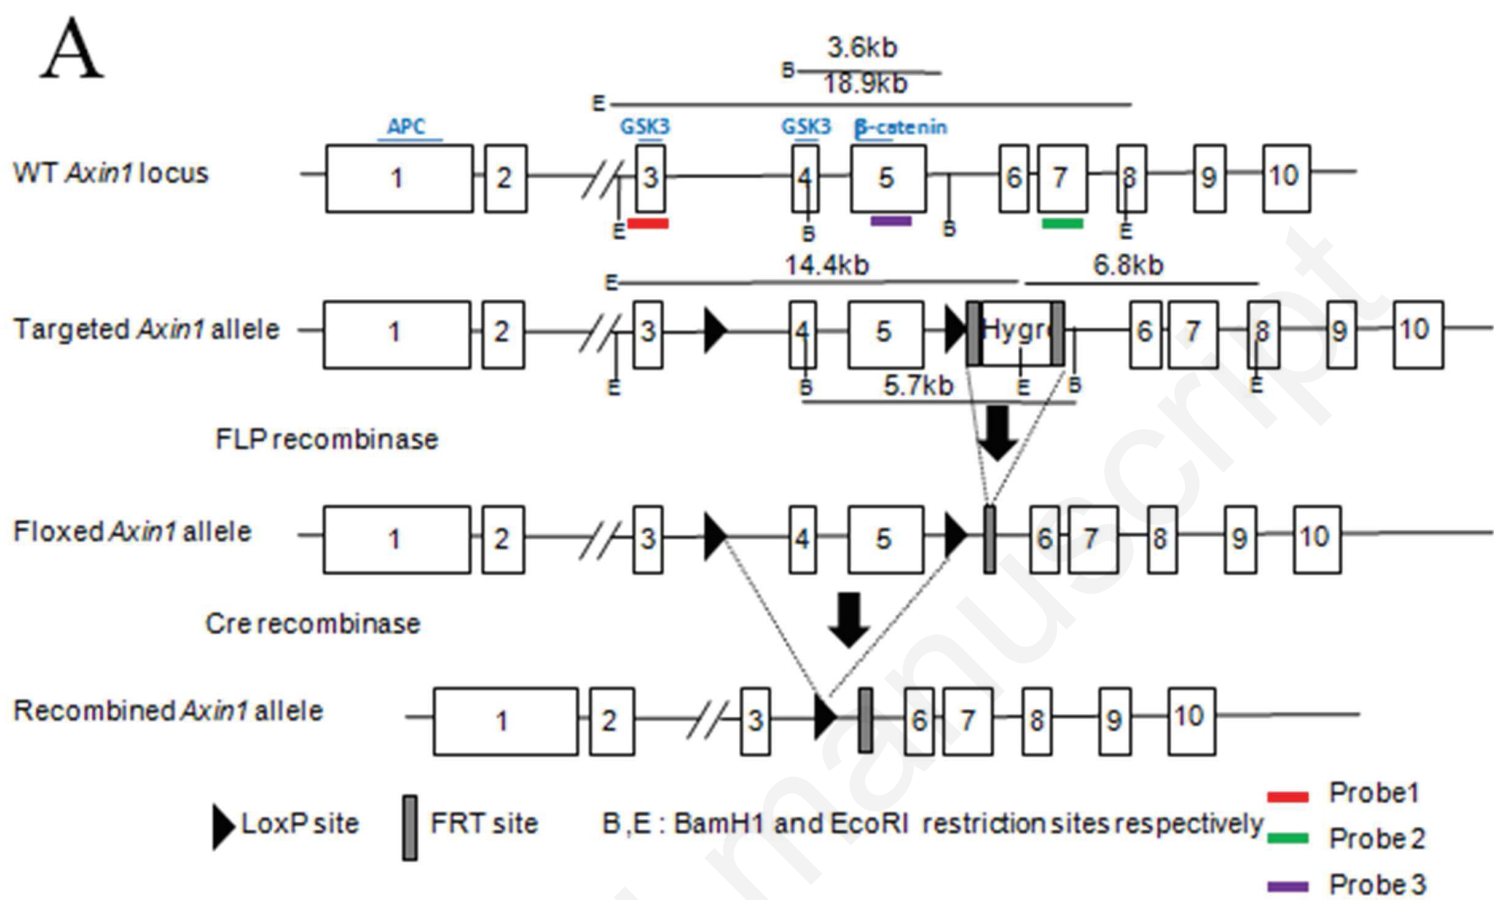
A

3.6kb
B
18.9kb
E
APC
GSK3
GSK3
β-catenin
WT *Axin1* locus
1 2 3 4 5 6 7 8 9 10
E B B E
14.4kb
6.8kb
E
Targeted *Axin1* allele
1 2 3 4 5 Hygro 6 7 8 9 10
E B E B E
5.7kb
FLP recombinase
Floxed *Axin1* allele
1 2 3 4 5 6 7 8 9 10
Cre recombinase
Recombined *Axin1* allele
1 2 3 6 7 8 9 10
LoxP site
FRT site
B, E : BamH1 and EcoRI restriction sites respectively
Probe 1
Probe 2
Probe 3
manuscript